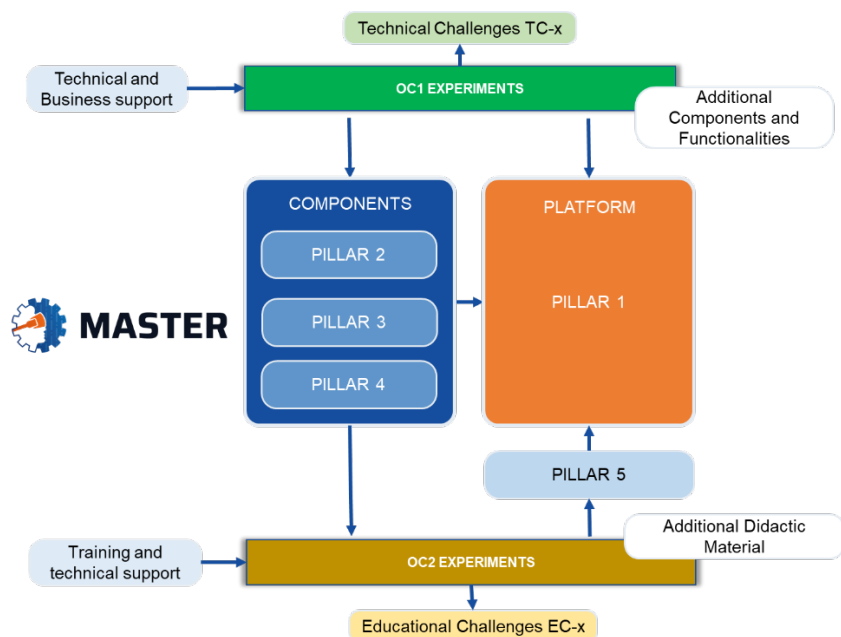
Technical Challenges TC-x

Technical and Business support

OC1 EXPERIMENTS

Additional Components and Functionalities

COMPONENTS

PILLAR 2

PILLAR 3

PILLAR 4

PLATFORM

PILLAR 1

MASTER

PILLAR 5

Additional Didactic Material

Training and technical support

OC2 EXPERIMENTS

Educational Challenges EC-x